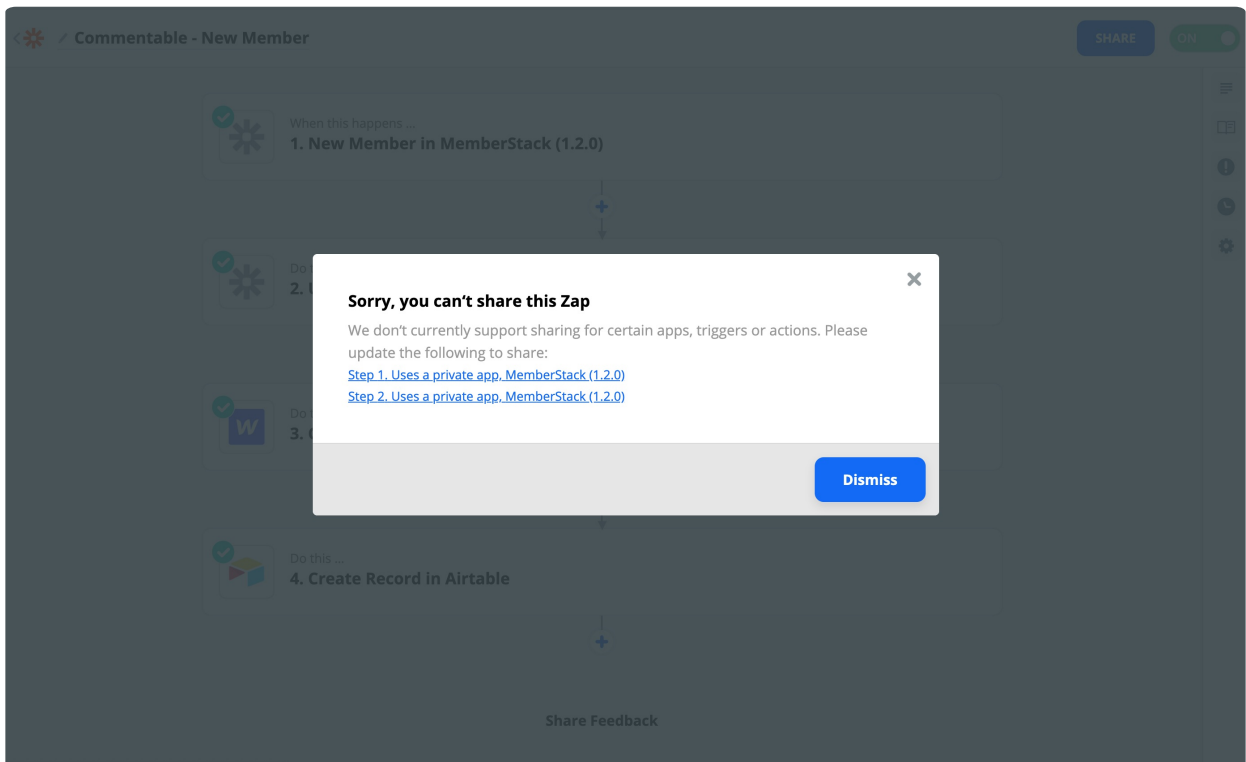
Commentable - New Member

SHARE

ON

When this happens ...
1. New Member in MemberStack (1.2.0)

Do
2. U

Do
3. C

Sorry, you can't share this Zap

We don't currently support sharing for certain apps, triggers or actions. Please update the following to share:

Step 1. Uses a private app, MemberStack (1.2.0)
Step 2. Uses a private app, MemberStack (1.2.0)

Dismiss

Do this ...
4. Create Record in Airtable

Share Feedback